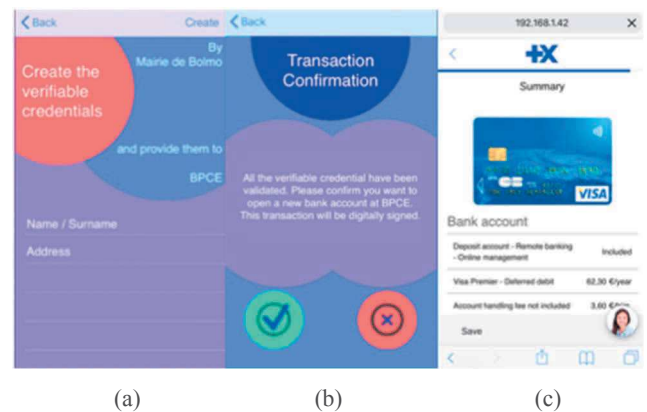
< Back

Create

By Mairie de Bolmo

Create the verifiable credentials

and provide them to

BPCE

Name / Surname

Address

< Back

Transaction Confirmation

All the verifiable credential have been validated. Please confirm you want to open a new bank account at BPCE. This transaction will be digitally signed.

192.168.1.42

×

<

+X

Summary

VISA

Bank account

| | |
|---|---|
| Deposit account - Remote banking - Online management | Included |
| Visa Premier - Deferred debit | 62,30 €/year |
| Account handling fee not included | 3,60 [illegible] |

Save

(a)

(b)

(c)